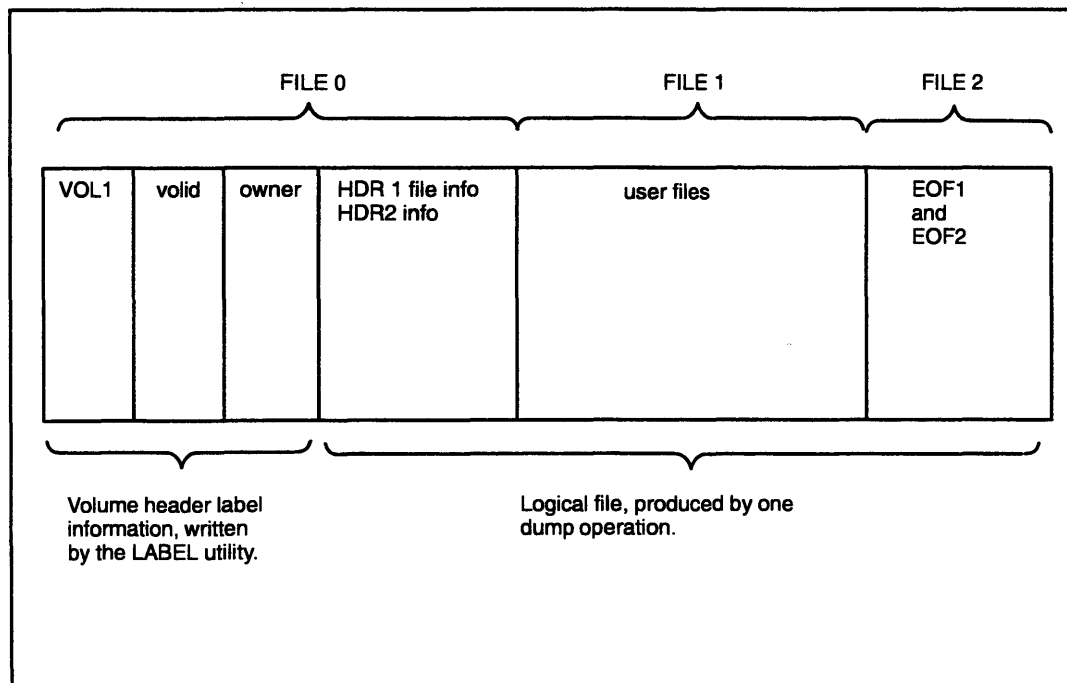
FILE 0

FILE 1

FILE 2

| VOL1 | volid | owner | HDR 1 file info HDR2 info | user files | EOF1 and EOF2 |
|---|---|---|---|---|---|

Volume header label information, written by the LABEL utility.

Logical file, produced by one dump operation.